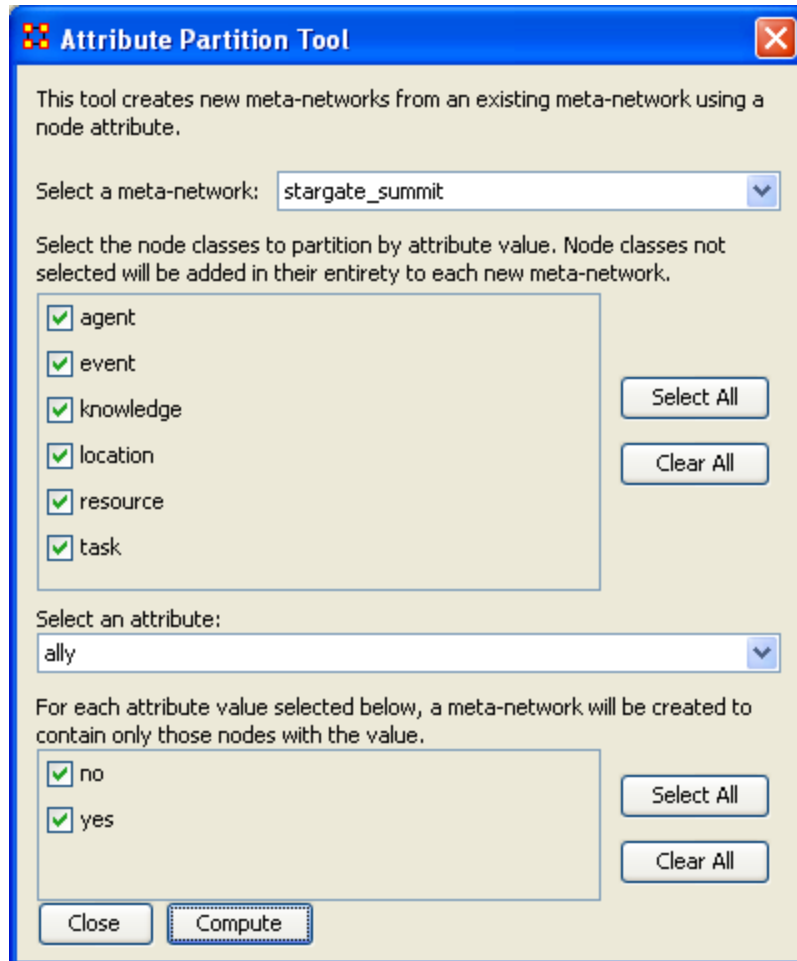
Attribute Partition Tool

This tool creates new meta-networks from an existing meta-network using a node attribute.

Select a meta-network: stargate_summit

Select the node classes to partition by attribute value. Node classes not selected will be added in their entirety to each new meta-network.

agent
event
knowledge
location
resource
task

Select All
Clear All

Select an attribute:
ally

For each attribute value selected below, a meta-network will be created to contain only those nodes with the value.

no
yes

Select All
Clear All

Close
Compute